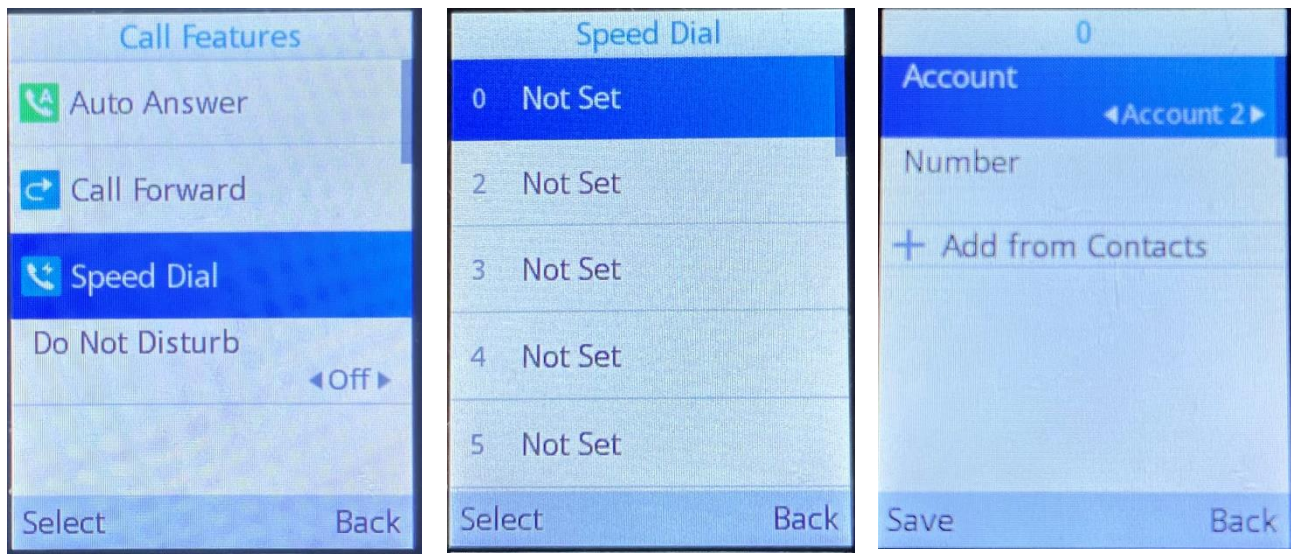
Call Features

Auto Answer

Call Forward

Speed Dial

Do Not Disturb
◂Off▸

Select Back

Speed Dial

0 Not Set

2 Not Set

3 Not Set

4 Not Set

5 Not Set

Select Back

0

Account
◂Account 2▸

Number

+ Add from Contacts

Save Back